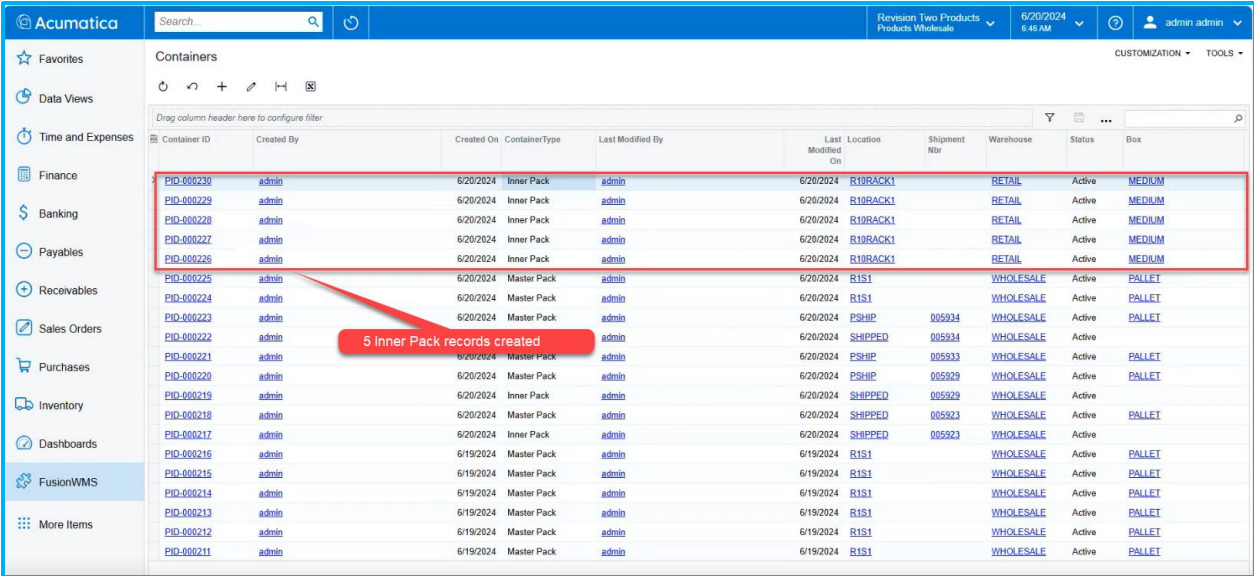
Acumatica

Search...

Revision Two Products
Products Wholesale

6/20/2024
6:46 AM

admin admin

Favorites
Data Views
Time and Expenses
Finance
Banking
Payables
Receivables
Sales Orders
Purchases
Inventory
Dashboards
FusionWMS
More Items

Containers

CUSTOMIZATION TOOLS

Drag column header here to configure filter

| Container ID | Created By | Created On | ContainerType | Last Modified By | Last Modified On | Location | Shipment Nbr | Warehouse | Status | Box |
|---|---|---|---|---|---|---|---|---|---|---|
| PID-000230 | admin | 6/20/2024 | Inner Pack | admin | 6/20/2024 | R10RACK1 | | RETAIL | Active | MEDIUM |
| PID-000229 | admin | 6/20/2024 | Inner Pack | admin | 6/20/2024 | R10RACK1 | | RETAIL | Active | MEDIUM |
| PID-000228 | admin | 6/20/2024 | Inner Pack | admin | 6/20/2024 | R10RACK1 | | RETAIL | Active | MEDIUM |
| PID-000227 | admin | 6/20/2024 | Inner Pack | admin | 6/20/2024 | R10RACK1 | | RETAIL | Active | MEDIUM |
| PID-000226 | admin | 6/20/2024 | Inner Pack | admin | 6/20/2024 | R10RACK1 | | RETAIL | Active | MEDIUM |
| PID-000225 | admin | 6/20/2024 | Master Pack | admin | 6/20/2024 | R1S1 | | WHOLESALE | Active | PALLET |
| PID-000224 | admin | 6/20/2024 | Master Pack | admin | 6/20/2024 | R1S1 | | WHOLESALE | Active | PALLET |
| PID-000223 | admin | 6/20/2024 | Master Pack | admin | 6/20/2024 | PSHIP | 005934 | WHOLESALE | Active | PALLET |
| PID-000222 | admin | 6/20/2024 | Master Pack | admin | 6/20/2024 | SHIPPED | 005934 | WHOLESALE | Active | |
| PID-000221 | admin | 6/20/2024 | Master Pack | admin | 6/20/2024 | PSHIP | 005933 | WHOLESALE | Active | PALLET |
| PID-000220 | admin | 6/20/2024 | Master Pack | admin | 6/20/2024 | PSHIP | 005929 | WHOLESALE | Active | PALLET |
| PID-000219 | admin | 6/20/2024 | Inner Pack | admin | 6/20/2024 | SHIPPED | 005929 | WHOLESALE | Active | |
| PID-000218 | admin | 6/20/2024 | Master Pack | admin | 6/20/2024 | SHIPPED | 005923 | WHOLESALE | Active | PALLET |
| PID-000217 | admin | 6/20/2024 | Inner Pack | admin | 6/20/2024 | SHIPPED | 005923 | WHOLESALE | Active | |
| PID-000216 | admin | 6/19/2024 | Master Pack | admin | 6/19/2024 | R1S1 | | WHOLESALE | Active | PALLET |
| PID-000215 | admin | 6/19/2024 | Master Pack | admin | 6/19/2024 | R1S1 | | WHOLESALE | Active | PALLET |
| PID-000214 | admin | 6/19/2024 | Master Pack | admin | 6/19/2024 | R1S1 | | WHOLESALE | Active | PALLET |
| PID-000213 | admin | 6/19/2024 | Master Pack | admin | 6/19/2024 | R1S1 | | WHOLESALE | Active | PALLET |
| PID-000212 | admin | 6/19/2024 | Master Pack | admin | 6/19/2024 | R1S1 | | WHOLESALE | Active | PALLET |
| PID-000211 | admin | 6/19/2024 | Master Pack | admin | 6/19/2024 | R1S1 | | WHOLESALE | Active | PALLET |

5 Inner Pack records created